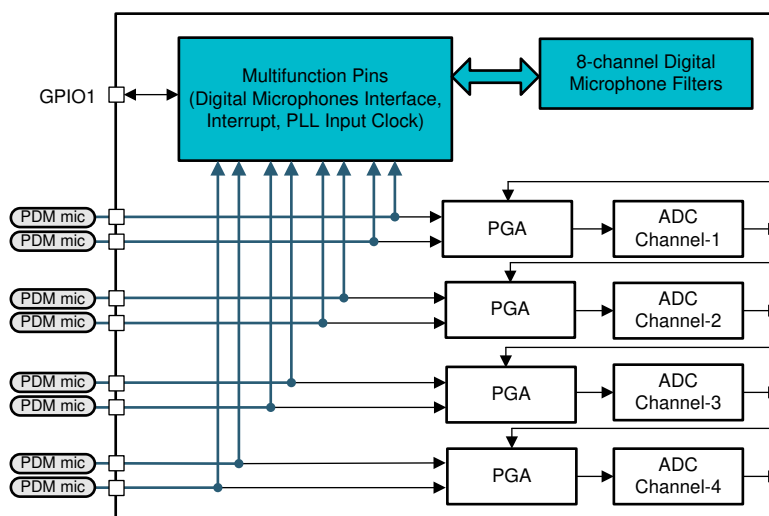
Multifunction Pins
(Digital Microphones Interface,
Interrupt, PLL Input Clock)

8-channel Digital
Microphone Filters

GPIO1

PDM mic
PDM mic
PGA
ADC
Channel-1

PDM mic
PDM mic
PGA
ADC
Channel-2

PDM mic
PDM mic
PGA
ADC
Channel-3

PDM mic
PDM mic
PGA
ADC
Channel-4